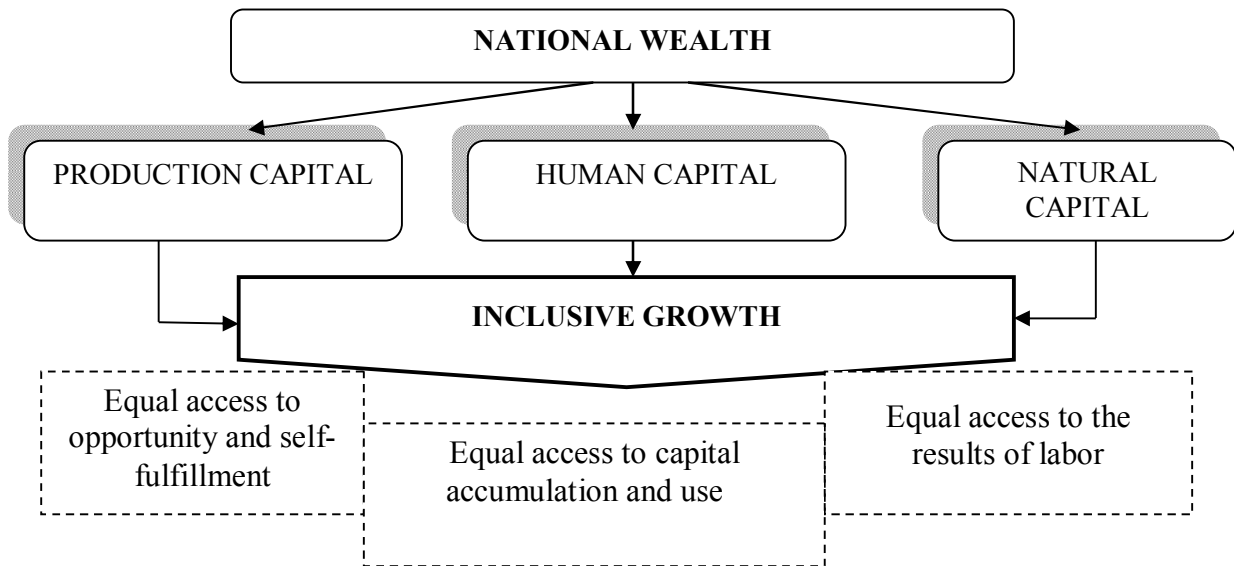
NATIONAL WEALTH

PRODUCTION CAPITAL

HUMAN CAPITAL

NATURAL CAPITAL

INCLUSIVE GROWTH

Equal access to opportunity and self-fulfillment

Equal access to capital accumulation and use

Equal access to the results of labor